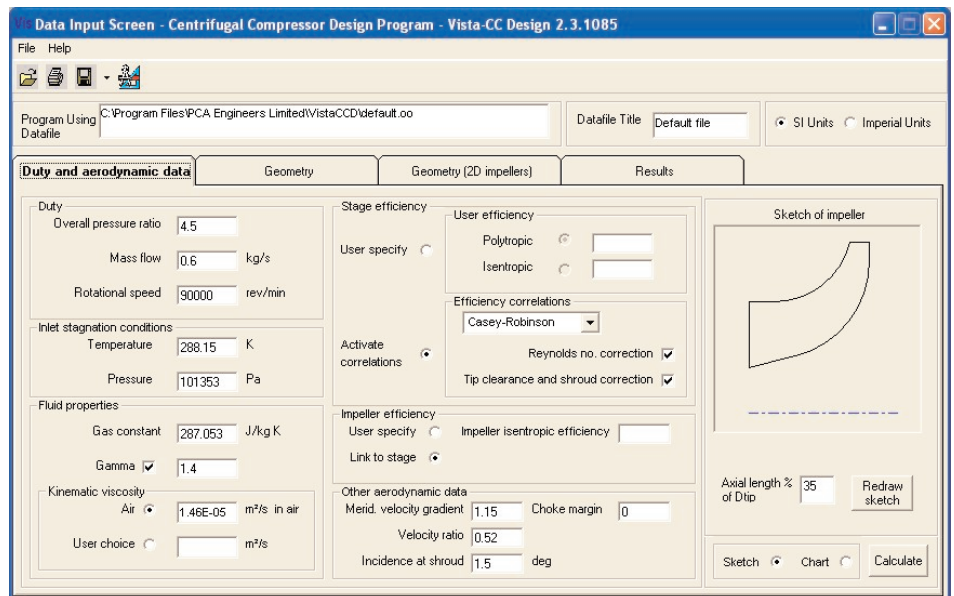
Data Input Screen - Centrifugal Compressor Design Program - Vista-CC Design 2.3.1085

File Help

Program Using Datafile C:\Program Files\PCA Engineers Limited\VistaCCD\default.oo

Datafile Title Default file

SI Units Imperial Units

Duty and aerodynamic data | Geometry | Geometry (2D impellers) | Results

Duty
Overall pressure ratio 4.5
Mass flow 0.6 kg/s
Rotational speed 90000 rev/min

Inlet stagnation conditions
Temperature 288.15 K
Pressure 101353 Pa

Fluid properties
Gas constant 287.053 J/kg K
Gamma 1.4

Kinematic viscosity
Air 1.46E-05 m²/s in air
User choice m²/s

Stage efficiency
User specify
User efficiency
Polytropic
Isentropic

Activate correlations
Efficiency correlations
Casey-Robinson
Reynolds no. correction
Tip clearance and shroud correction

Impeller efficiency
User specify Impeller isentropic efficiency
Link to stage

Other aerodynamic data
Merid. velocity gradient 1.15 Choke margin 0
Velocity ratio 0.52
Incidence at shroud 1.5 deg

Sketch of impeller

Axial length % of Dtip 35
Redraw sketch

Sketch Chart Calculate